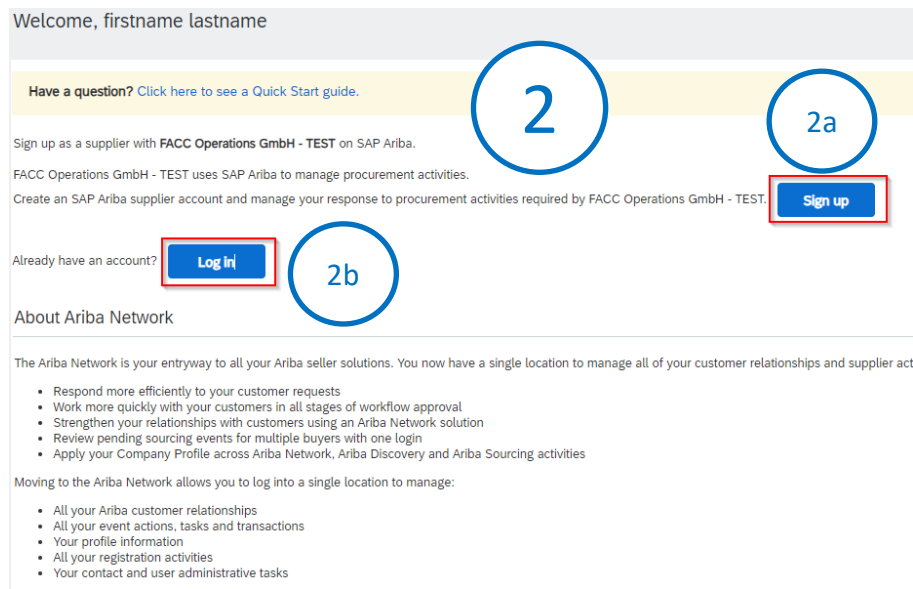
Welcome, firstname lastname

Have a question? Click here to see a Quick Start guide.

2

Sign up as a supplier with FACC Operations GmbH - TEST on SAP Ariba.

2a

FACC Operations GmbH - TEST uses SAP Ariba to manage procurement activities.

Create an SAP Ariba supplier account and manage your response to procurement activities required by FACC Operations GmbH - TEST.

Sign up

Already have an account?

Log in

2b

About Ariba Network

The Ariba Network is your entryway to all your Ariba seller solutions. You now have a single location to manage all of your customer relationships and supplier act

- Respond more efficiently to your customer requests
- Work more quickly with your customers in all stages of workflow approval
- Strengthen your relationships with customers using an Ariba Network solution
- Review pending sourcing events for multiple buyers with one login
- Apply your Company Profile across Ariba Network, Ariba Discovery and Ariba Sourcing activities

Moving to the Ariba Network allows you to log into a single location to manage:

- All your Ariba customer relationships
- All your event actions, tasks and transactions
- Your profile information
- All your registration activities
- Your contact and user administrative tasks